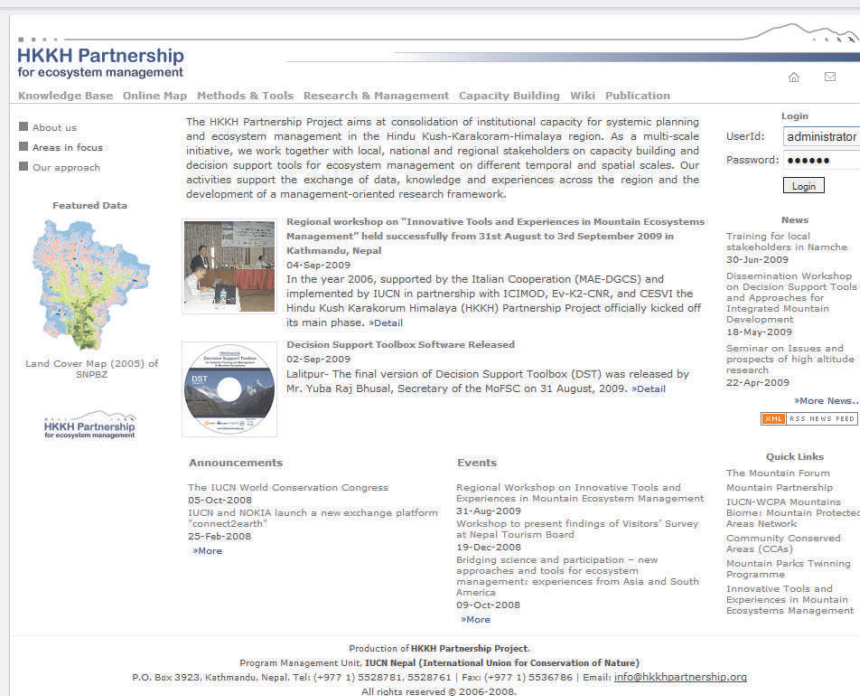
HKKH Partnership
for ecosystem management

Knowledge Base Online Map Methods & Tools Research & Management Capacity Building Wiki Publication

About us
Areas in focus
Our approach

Featured Data

Land Cover Map (2005) of SNPBZ

HKKH Partnership
for ecosystem management

The HKKH Partnership Project aims at consolidation of institutional capacity for systemic planning and ecosystem management in the Hindu Kush-Karakoram-Himalaya region. As a multi-scale initiative, we work together with local, national and regional stakeholders on capacity building and decision support tools for ecosystem management on different temporal and spatial scales. Our activities support the exchange of data, knowledge and experiences across the region and the development of a management-oriented research framework.

Regional workshop on "Innovative Tools and Experiences in Mountain Ecosystems Management" held successfully from 31st August to 3rd September 2009 in Kathmandu, Nepal
04-Sep-2009
In the year 2006, supported by the Italian Cooperation (MAE-DGCS) and implemented by IUCN in partnership with ICIMOD, Ev-K2-CNR, and CESVI the Hindu Kush Karakorum Himalaya (HKKH) Partnership Project officially kicked off its main phase. »Detail

Decision Support Toolbox Software Released
02-Sep-2009
Lalitpur- The final version of Decision Support Toolbox (DST) was released by Mr. Yuba Raj Bhusal, Secretary of the MoFSC on 31 August, 2009. »Detail

DST

Announcements
The IUCN World Conservation Congress
05-Oct-2008
IUCN and NOKIA launch a new exchange platform "connect2earth"
25-Feb-2008
»More

Events
Regional Workshop on Innovative Tools and Experiences in Mountain Ecosystem Management
31-Aug-2009
Workshop to present findings of Visitors' Survey at Nepal Tourism Board
19-Dec-2008
Bridging science and participation – new approaches and tools for ecosystem management: experiences from Asia and South America
09-Oct-2008
»More

Login
UserId: administrator
Password: ●●●●●●
Login

News
Training for local stakeholders in Namche
30-Jun-2009
Dissemination Workshop on Decision Support Tools and Approaches for Integrated Mountain Development
18-May-2009
Seminar on Issues and prospects of high altitude research
22-Apr-2009
»More News..
XML RSS NEWS FEED

Quick Links
The Mountain Forum
Mountain Partnership
IUCN-WCPA Mountains Biome: Mountain Protected Areas Network
Community Conserved Areas (CCAs)
Mountain Parks Twinning Programme
Innovative Tools and Experiences in Mountain Ecosystems Management

Production of HKKH Partnership Project.
Program Management Unit, IUCN Nepal (International Union for Conservation of Nature)
P.O. Box 3923, Kathmandu, Nepal. Tel: (+977 1) 5528781, 5528761 | Fax: (+977 1) 5536786 | Email: info@hkkhpartnership.org
All rights reserved © 2006-2008.